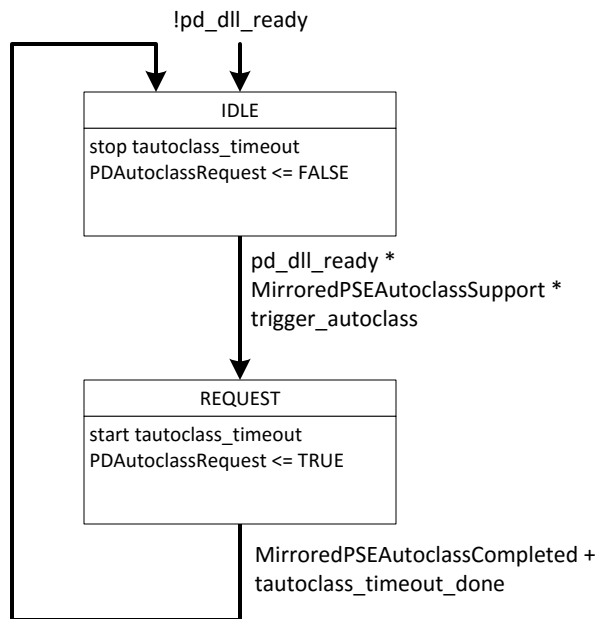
!pd_dll_ready

IDLE

stop tautoclass_timeout
PDAutoclassRequest <= FALSE

pd_dll_ready *
MirroredPSEAutoclassSupport *
trigger_autoclass

REQUEST

start tautoclass_timeout
PDAutoclassRequest <= TRUE

MirroredPSEAutoclassCompleted +
tautoclass_timeout_done